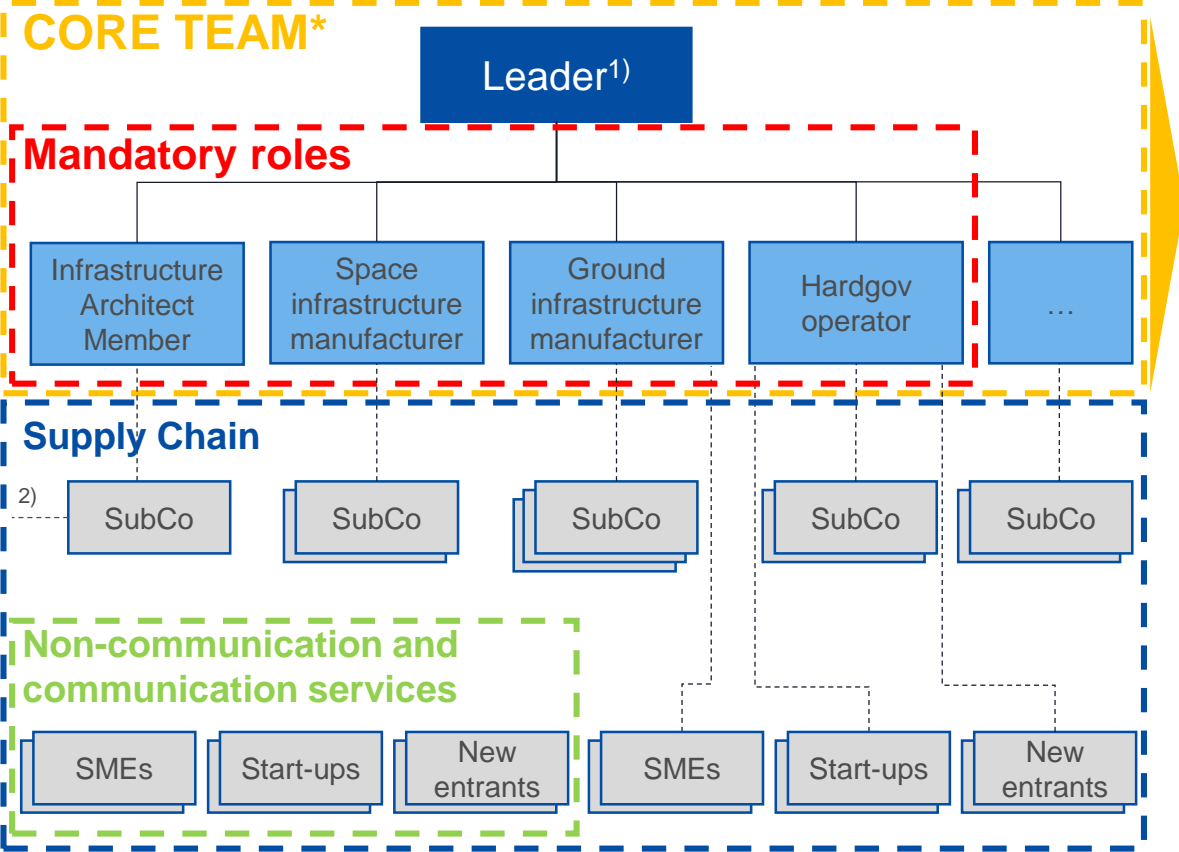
CORE TEAM*

Leader$^{1)}$

Mandatory roles

Infrastructure Architect Member

Space infrastructure manufacturer

Ground infrastructure manufacturer

Hardgov operator

…

Supply Chain

2)

SubCo

SubCo

SubCo

SubCo

SubCo

Non-communication and communication services

SMEs

Start-ups

New entrants

SMEs

Start-ups

New entrants